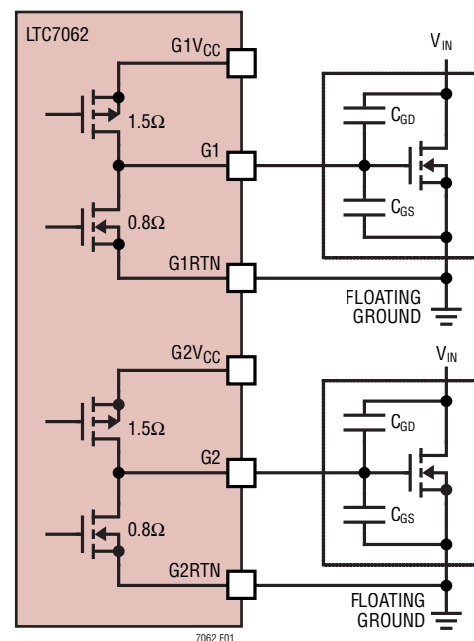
LTC7062

$G1V_{CC}$

$1.5\Omega$

G1

$0.8\Omega$

G1RTN

$V_{IN}$

$C_{GD}$

$C_{GS}$

FLOATING GROUND

$G2V_{CC}$

$1.5\Omega$

G2

$0.8\Omega$

G2RTN

$V_{IN}$

$C_{GD}$

$C_{GS}$

FLOATING GROUND

7062 F01